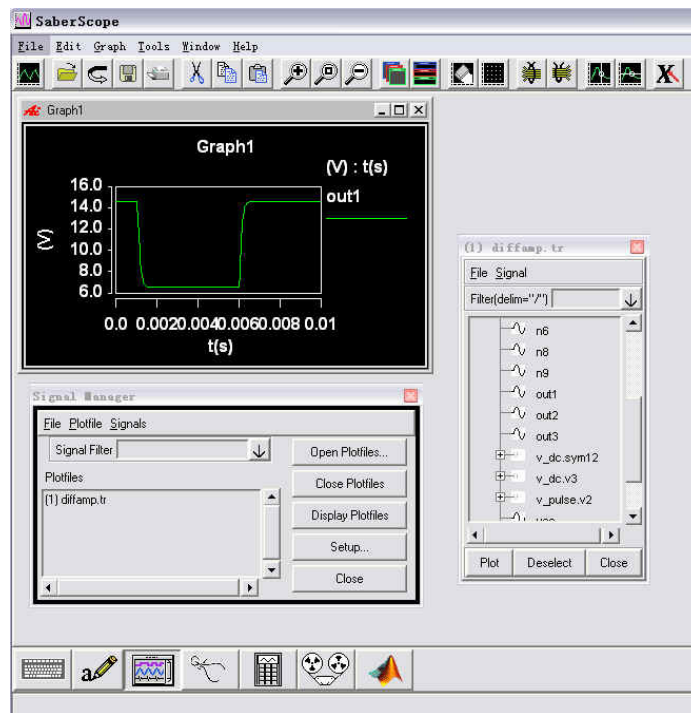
SaberScope

File Edit Graph Tools Window Help

Graph1

Graph1

(V) : t(s)

out1

16.0
14.0
12.0
10.0
8.0
6.0

(V)

0.0 0.0020.0040.0060.008 0.01

t(s)

(1) diffamp.tr

File Signal

Filter(delim="/")

n6
n8
n9
out1
out2
out3
v_dc.sym12
v_dc.v3
v_pulse.v2

Plot Deselect Close

Signal Manager

File Plotfile Signals

Signal Filter

Open Plotfiles...

Plotfiles

Close Plotfiles

(1) diffamp.tr

Display Plotfiles

Setup...

Close